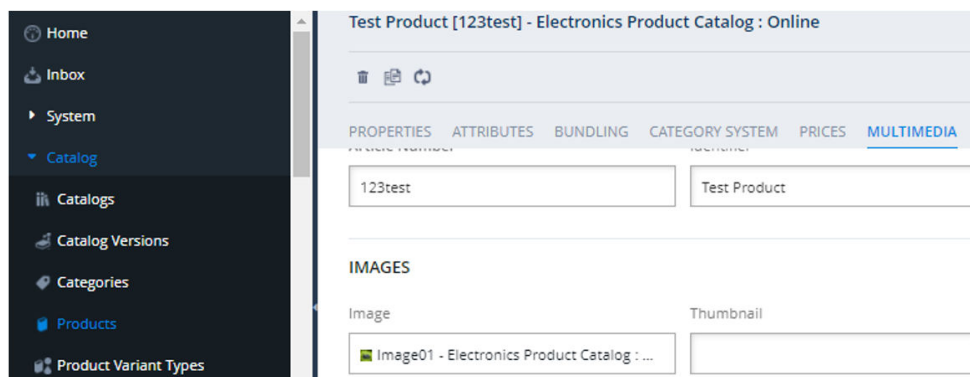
Home
Inbox
System
Catalog
Catalogs
Catalog Versions
Categories
Products
Product Variant Types

Test Product [123test] - Electronics Product Catalog : Online

PROPERTIES ATTRIBUTES BUNDLING CATEGORY SYSTEM PRICES MULTIMEDIA

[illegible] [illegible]

123test

Test Product

IMAGES

Image

Thumbnail

Image01 - Electronics Product Catalog : ...